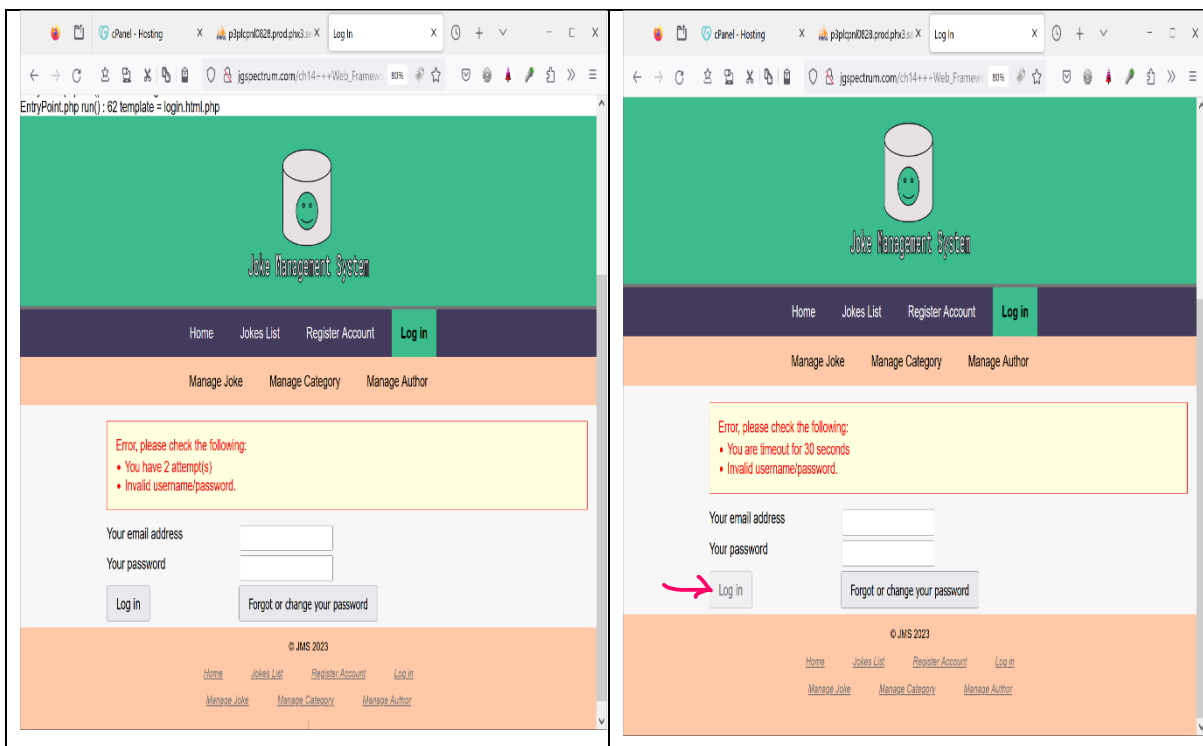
cPanel - Hosting X p3plcpnl0828.prod.phx3.se X Log In X

jgspectrum.com/ch14+++Web_Framew 80%

EntryPoint.php run() : 62 template = login.html.php

Joke Management System

Home Jokes List Register Account Log in

Manage Joke Manage Category Manage Author

Error, please check the following:
• You have 2 attempt(s)
• Invalid username/password.

Your email address

Your password

Log in Forgot or change your password

© JMS 2023

Home Jokes List Register Account Log in

Manage Joke Manage Category Manage Author

cPanel - Hosting X p3plcpnl0828.prod.phx3.se X Log In X

jgspectrum.com/ch14+++Web_Framew 80%

Joke Management System

Home Jokes List Register Account Log in

Manage Joke Manage Category Manage Author

Error, please check the following:
• You are timeout for 30 seconds
• Invalid username/password.

Your email address

Your password

Log in Forgot or change your password

© JMS 2023

Home Jokes List Register Account Log in

Manage Joke Manage Category Manage Author